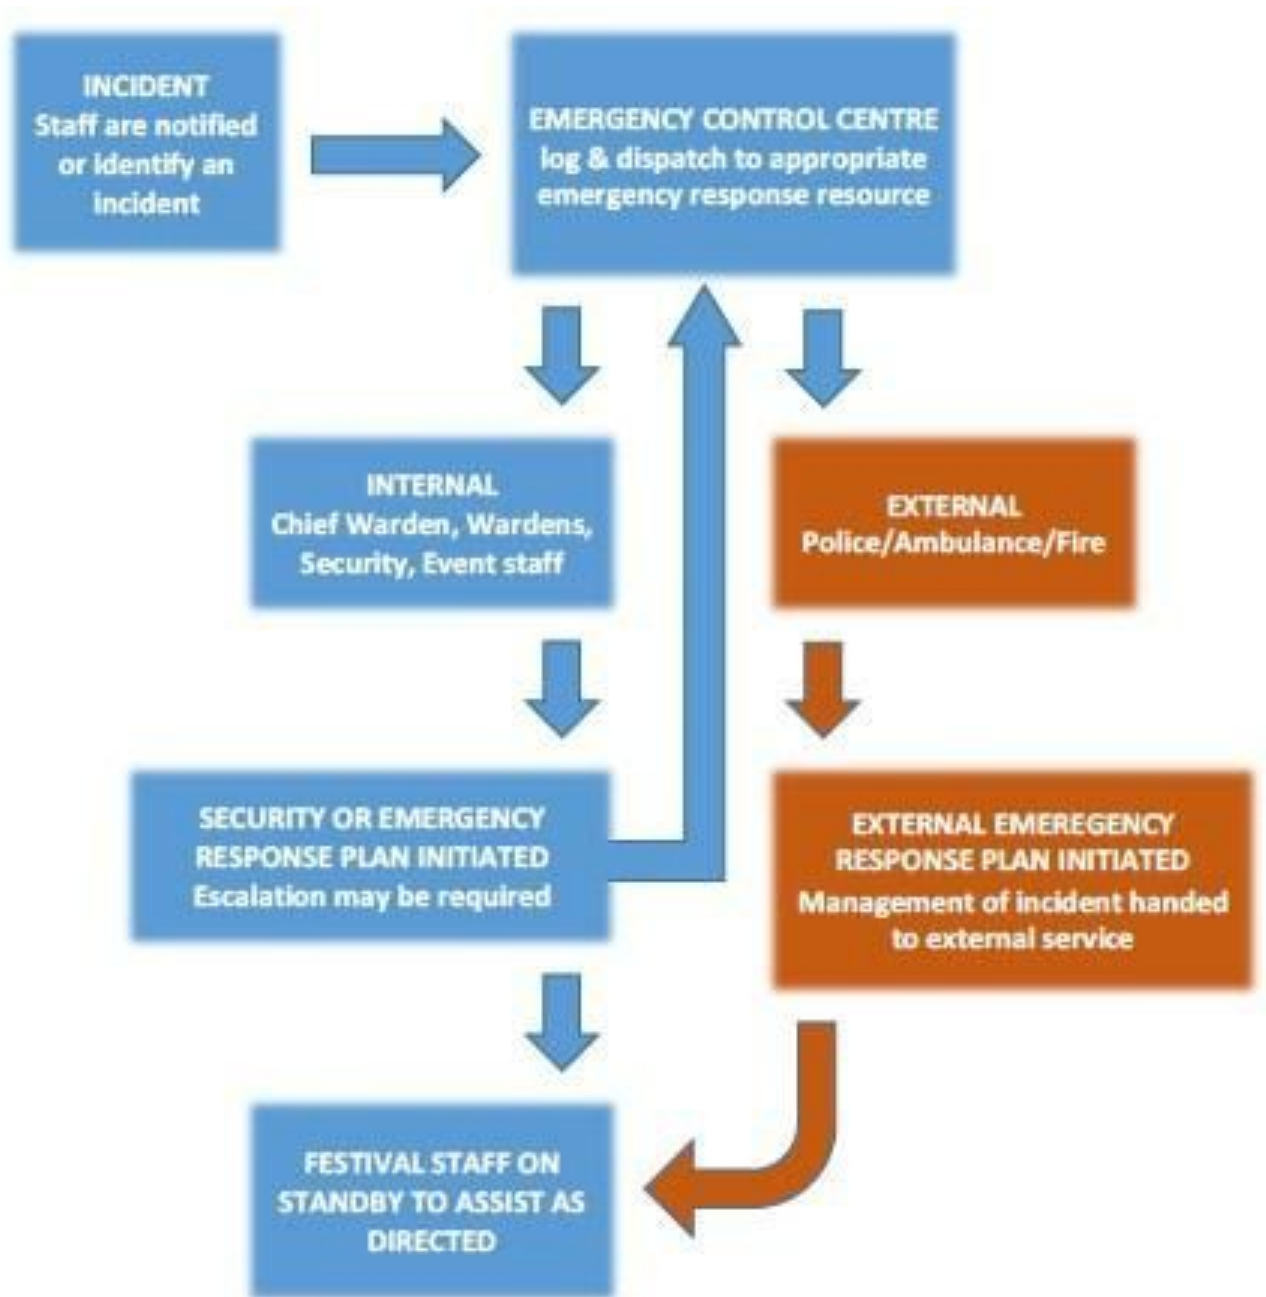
INCIDENT
Staff are notified or identify an incident

EMERGENCY CONTROL CENTRE
log & dispatch to appropriate emergency response resource

INTERNAL
Chief Warden, Wardens, Security, Event staff

EXTERNAL
Police/Ambulance/Fire

SECURITY OR EMERGENCY RESPONSE PLAN INITIATED
Escalation may be required

EXTERNAL EMEREGENCY RESPONSE PLAN INITIATED
Management of incident handed to external service

FESTIVAL STAFF ON STANDBY TO ASSIST AS DIRECTED